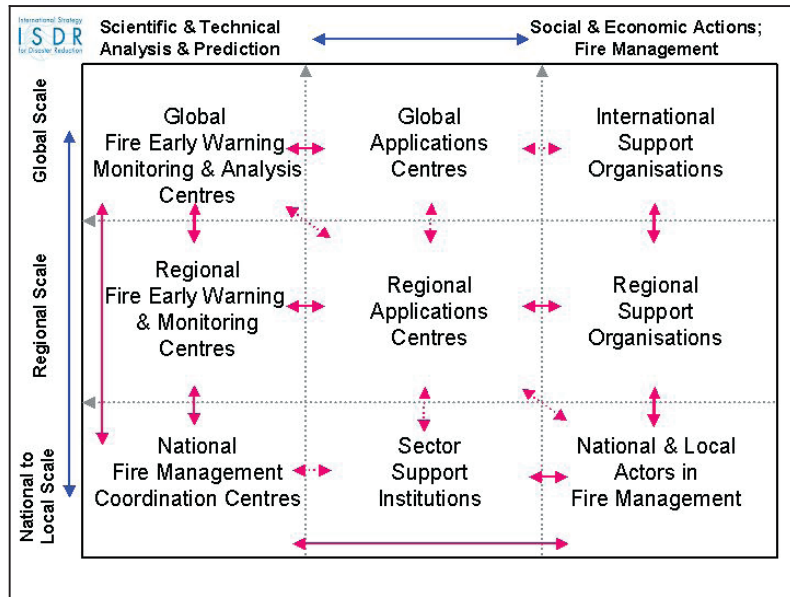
International Strategy
ISDR
for Disaster Reduction

Scientific & Technical Analysis & Prediction

Social & Economic Actions; Fire Management

Global Scale

Regional Scale

National to Local Scale

Global Fire Early Warning Monitoring & Analysis Centres

Global Applications Centres

International Support Organisations

Regional Fire Early Warning & Monitoring Centres

Regional Applications Centres

Regional Support Organisations

National Fire Management Coordination Centres

Sector Support Institutions

National & Local Actors in Fire Management